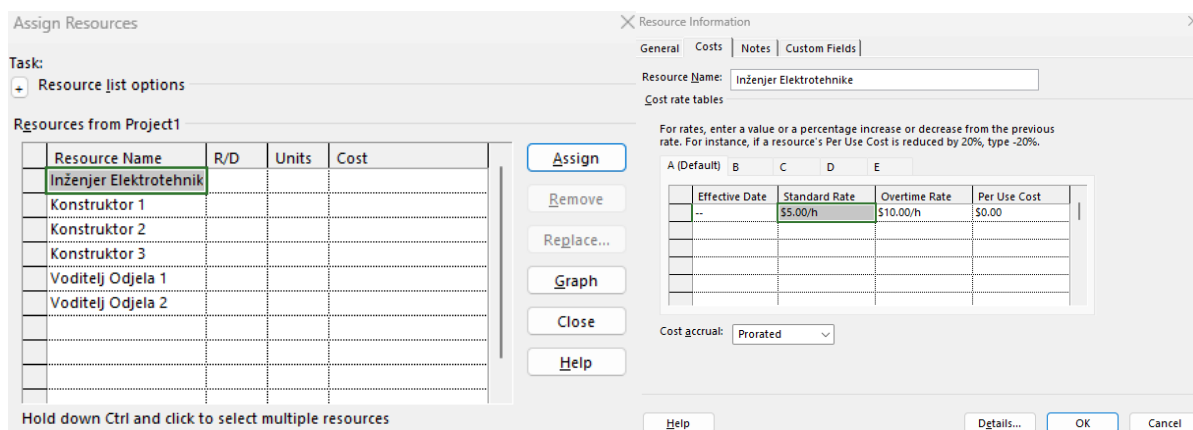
Assign Resources

Task:

+ Resource list options

Resources from Project1

| | Resource Name | R/D | Units | Cost |
|---|---|---|---|---|
| | Inženjer Elektrotehnik | | | |
| | Konstruktor 1 | | | |
| | Konstruktor 2 | | | |
| | Konstruktor 3 | | | |
| | Voditelj Odjela 1 | | | |
| | Voditelj Odjela 2 | | | |

Assign
Remove
Replace...
Graph
Close
Help

Hold down Ctrl and click to select multiple resources

Resource Information

General | Costs | Notes | Custom Fields

Resource Name: Inženjer Elektrotehnike

Cost rate tables

For rates, enter a value or a percentage increase or decrease from the previous rate. For instance, if a resource's Per Use Cost is reduced by 20%, type -20%.

A (Default) | B | C | D | E

| | Effective Date | Standard Rate | Overtime Rate | Per Use Cost |
|---|---|---|---|---|
| | -- | $5.00/h | $10.00/h | $0.00 |

Cost accrual: Prorated

Help | Details... | OK | Cancel